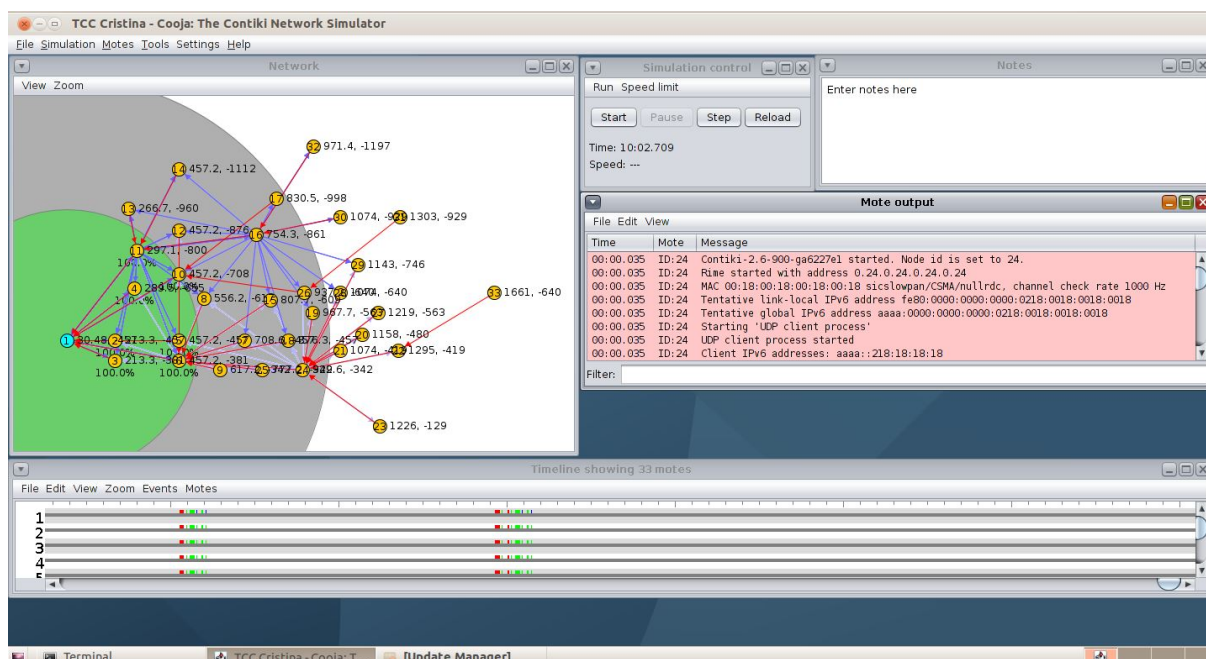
TCC Cristina - Cooja: The Contiki Network Simulator

File Simulation Motes Tools Settings Help

Network

View Zoom

32 971.4, -1197
14 457.2, -1112
17 830.5, -998
13 266.7, -960
30 1074, -929
31 1303, -929
12 457.2, -876
16 754.3, -861
11 297.1, -800
100.0%
29 1143, -746
10 457.2, -708
33 1661, -640
4 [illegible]
8 556.2, -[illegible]
15 807.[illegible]
26 937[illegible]
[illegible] 1074, -640
19 967.7, -56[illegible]
27 1219, -563
20 1158, -480
1 30.4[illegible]
2 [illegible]
5 457.2, -45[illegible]
7 708.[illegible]
21 1074, -4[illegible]
22 1295, -419
100.0%
3 213.3, -3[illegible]
457.2, -381
9 617.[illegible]
25 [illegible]
24 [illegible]
100.0%
100.0%
23 1226, -129

Simulation control

Run Speed limit

Start Pause Step Reload

Time: 10:02.709
Speed: ---

Notes

Enter notes here

Mote output

File Edit View

| Time | Mote | Message |
|---|---|---|
| 00:00.035 | ID:24 | Contiki-2.6-900-ga6227e1 started. Node id is set to 24. |
| 00:00.035 | ID:24 | Rime started with address 0.24.0.24.0.24.0.24 |
| 00:00.035 | ID:24 | MAC 00:18:00:18:00:18:00:18 sicslowpan/CSMA/nullrdc, channel check rate 1000 Hz |
| 00:00.035 | ID:24 | Tentative link-local IPv6 address fe80:0000:0000:0000:0218:0018:0018:0018 |
| 00:00.035 | ID:24 | Tentative global IPv6 address aaaa:0000:0000:0000:0218:0018:0018:0018 |
| 00:00.035 | ID:24 | Starting 'UDP client process' |
| 00:00.035 | ID:24 | UDP client process started |
| 00:00.035 | ID:24 | Client IPv6 addresses: aaaa::218:18:18:18 |

Filter:

Timeline showing 33 motes

File Edit View Zoom Events Motes

1
2
3
4

Terminal
TCC Cristina - Cooja: T
[Update Manager]